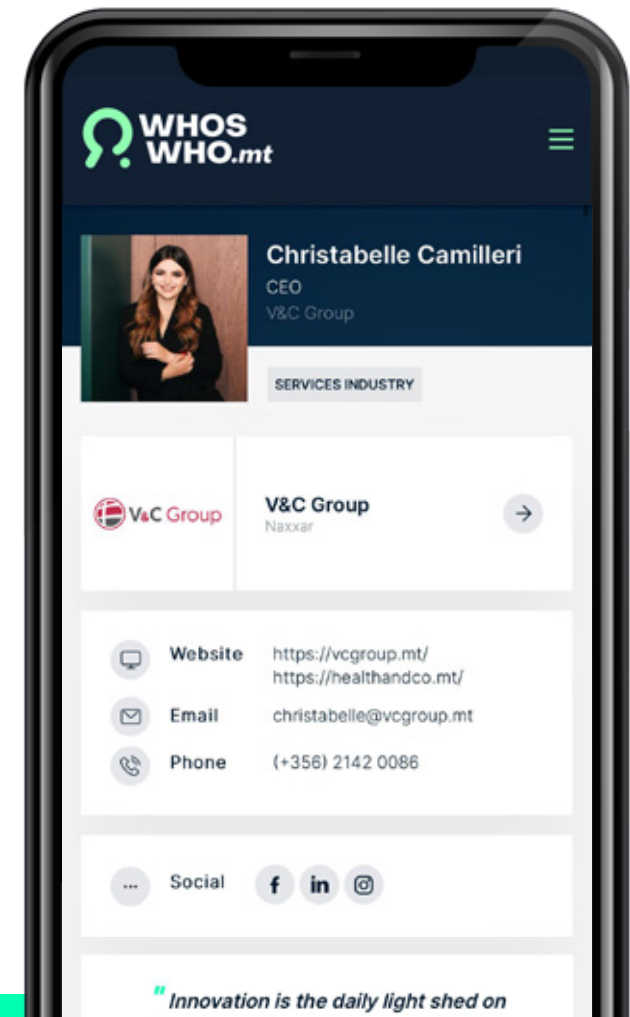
WHOS WHO.mt

Christabelle Camilleri
CEO
V&C Group

SERVICES INDUSTRY

V&C Group

V&C Group
Naxxar

Website https://vcgroup.mt/ https://healthandco.mt/
Email christabelle@vcgroup.mt
Phone (+356) 2142 0086

Social f in

" Innovation is the daily light shed on